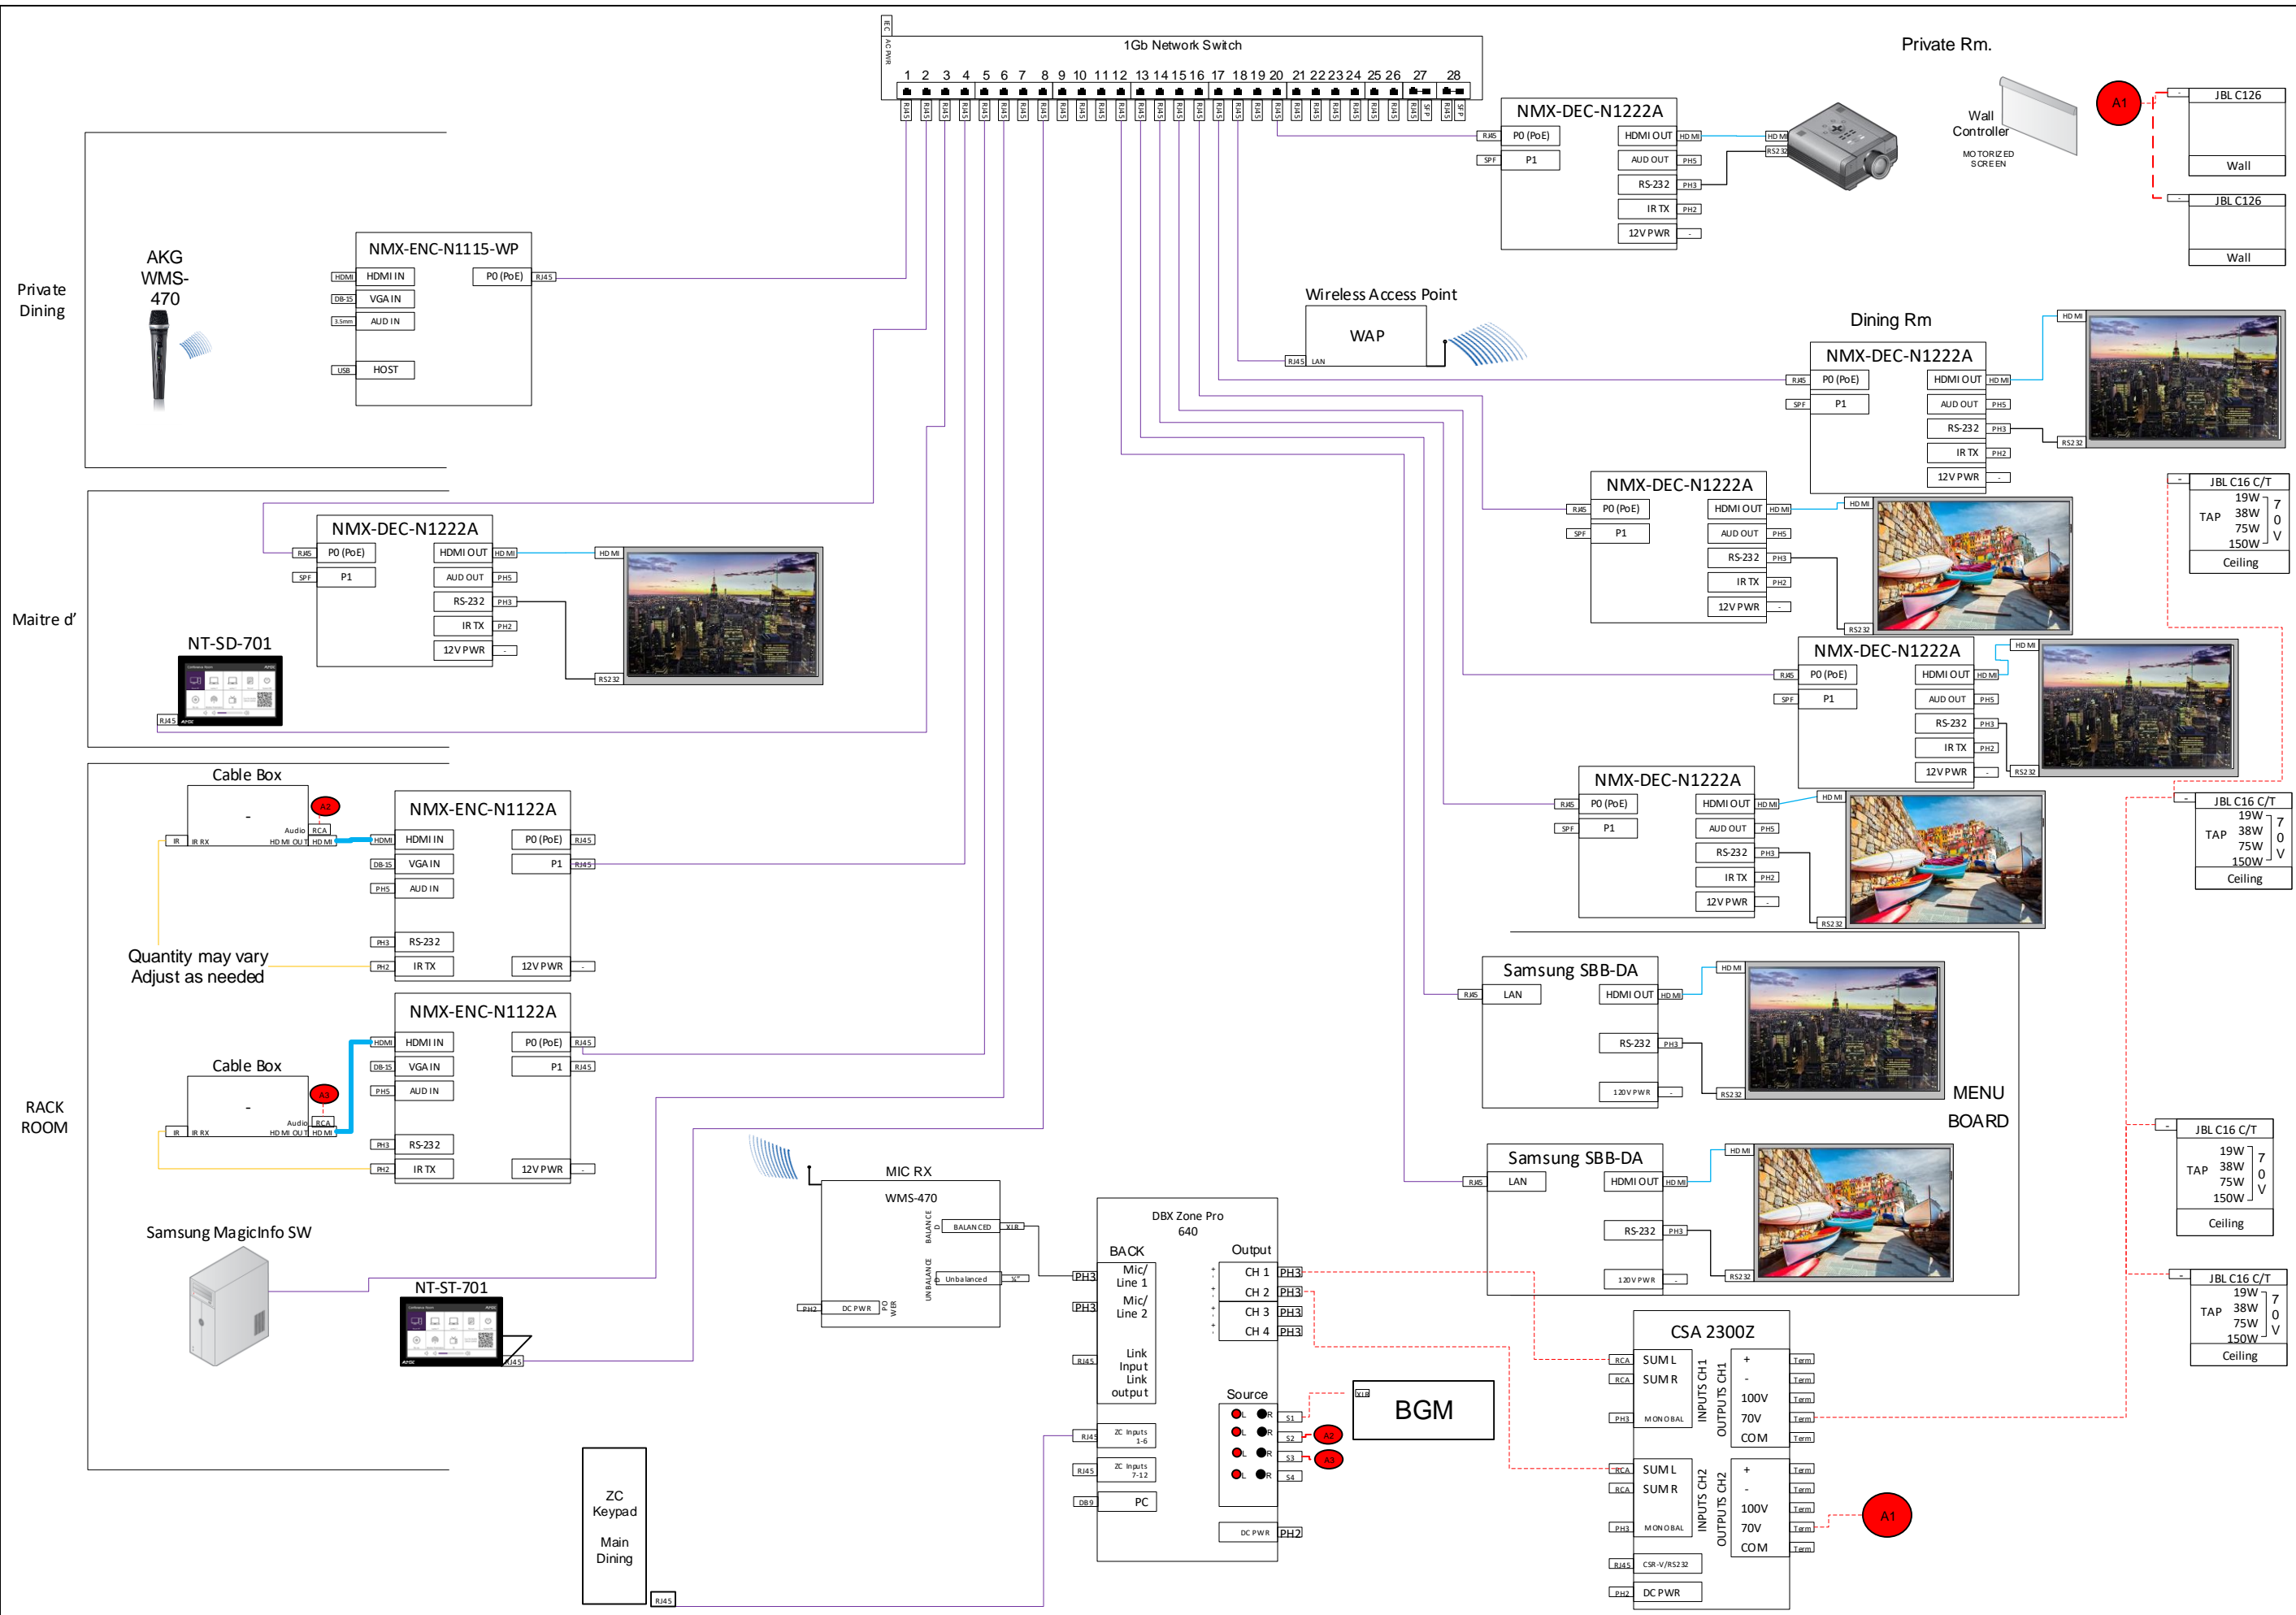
1Gb Network Switch

IEC AC PWR

1 2 3 4 5 6 7 8 9 10 11 12 13 14 15 16 17 18 19 20 21 22 23 24 25 26 27 28

RJ45 RJ45 RJ45 RJ45 RJ45 RJ45 RJ45 RJ45 RJ45 RJ45 RJ45 RJ45 RJ45 RJ45 RJ45 RJ45 RJ45 RJ45 RJ45 RJ45 RJ45 RJ45 RJ45 RJ45 RJ45 RJ45 SFP SFP SFP SFP

Private Rm.

NMX-DEC-N1222A
RJ45 P0 (PoE)
SPF P1
HDMI OUT HDMI
AUD OUT PH5
RS-232 PH3
IR TX PH2
12V PWR -

HDMI
RS232

Wall Controller
MOTORIZED SCREEN

A1

JBL C126
Wall

JBL C126
Wall

Private Dining

AKG WMS-470

NMX-ENC-N1115-WP
HDMI HDMI IN
DB-15 VGA IN
3.5mm AUD IN
USB HOST
P0 (PoE) RJ45

Wireless Access Point
WAP
RJ45 LAN

Dining Rm

NMX-DEC-N1222A
RJ45 P0 (PoE)
SPF P1
HDMI OUT HDMI
AUD OUT PH5
RS-232 PH3
IR TX PH2
12V PWR -

HDMI
RS232

JBL C16 C/T
TAP 19W 38W 75W 150W
70V
Ceiling

NMX-DEC-N1222A
RJ45 P0 (PoE)
SPF P1
HDMI OUT HDMI
AUD OUT PH5
RS-232 PH3
IR TX PH2
12V PWR -

HDMI
RS232

Maitre d'

NMX-DEC-N1222A
RJ45 P0 (PoE)
SPF P1
HDMI OUT HDMI
AUD OUT PH5
RS-232 PH3
IR TX PH2
12V PWR -

HDMI
RS232

NT-SD-701
RJ45

NMX-DEC-N1222A
RJ45 P0 (PoE)
SPF P1
HDMI OUT HDMI
AUD OUT PH5
RS-232 PH3
IR TX PH2
12V PWR -

HDMI
RS232

NMX-DEC-N1222A
RJ45 P0 (PoE)
SPF P1
HDMI OUT HDMI
AUD OUT PH5
RS-232 PH3
IR TX PH2
12V PWR -

HDMI
RS232

JBL C16 C/T
TAP 19W 38W 75W 150W
70V
Ceiling

Cable Box
-
A2
Audio RCA
IR IR RX
HDMI OUT HDMI

NMX-ENC-N1122A
HDMI HDMI IN
DB-15 VGA IN
PH5 AUD IN
PH3 RS-232
PH2 IR TX
P0 (PoE) RJ45
P1 RJ45
12V PWR -

Quantity may vary
Adjust as needed

Samsung SBB-DA
RJ45 LAN
HDMI OUT HDMI
RS-232 PH3
120V PWR -

HDMI
RS232

MENU BOARD

RACK ROOM

NMX-ENC-N1122A
HDMI HDMI IN
DB-15 VGA IN
PH5 AUD IN
PH3 RS-232
PH2 IR TX
P0 (PoE) RJ45
P1 RJ45
12V PWR -

Cable Box
-
A3
Audio RCA
IR IR RX
HDMI OUT HDMI

JBL C16 C/T
TAP 19W 38W 75W 150W
70V
Ceiling

MIC RX
WMS-470
BALANCED BALANCED XLR
UNBALANCED Unbalanced ¼"
PH2 DC PWR
PWR

Samsung MagicInfo SW

NT-ST-701
RJ45

DBX Zone Pro 640
BACK
PH3 Mic/ Line 1
PH3 Mic/ Line 2
RJ45 Link Input Link output
RJ45 ZC Inputs 1-6
RJ45 ZC Inputs 7-12
DB9 PC

Output
CH 1 PH3
CH 2 PH3
CH 3 PH3
CH 4 PH3

Source
L R S1
L R S2
L R S3
L R S4
A2
A3

DC PWR PH2

XLR
BGM

Samsung SBB-DA
RJ45 LAN
HDMI OUT HDMI
RS-232 PH3
120V PWR -

HDMI
RS232

JBL C16 C/T
TAP 19W 38W 75W 150W
70V
Ceiling

CSA 2300Z
RCA SUM L
RCA SUM R
PH3 MONOBAL
INPUTS CH1
OUTPUTS CH1
+ - 100V 70V COM
Term Term Term Term Term

RCA SUM L
RCA SUM R
PH3 MONOBAL
INPUTS CH2
OUTPUTS CH2
+ - 100V 70V COM
Term Term Term Term Term

RJ45 CSR-V/RS232
PH2 DC PWR

A1

ZC Keypad
Main Dining
RJ45